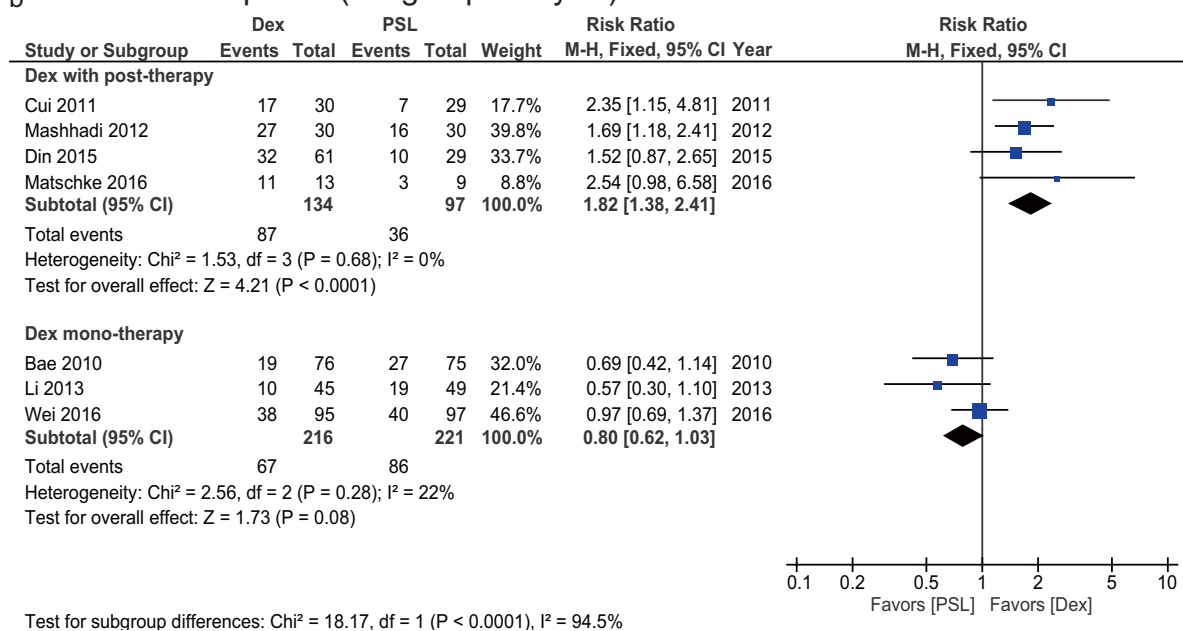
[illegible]

| Study or Subgroup | Dex Events | Dex Total | PSL Events | PSL Total | Weight | Risk Ratio M-H, Fixed, 95% CI | Year |
|---|---|---|---|---|---|---|---|
| **Dex with post-therapy** | | | | | | | |
| Cui 2011 | 17 | 30 | 7 | 29 | 17.7% | 2.35 [1.15, 4.81] | 2011 |
| Mashhadi 2012 | 27 | 30 | 16 | 30 | 39.8% | 1.69 [1.18, 2.41] | 2012 |
| Din 2015 | 32 | 61 | 10 | 29 | 33.7% | 1.52 [0.87, 2.65] | 2015 |
| Matschke 2016 | 11 | 13 | 3 | 9 | 8.8% | 2.54 [0.98, 6.58] | 2016 |
| **Subtotal (95% CI)** | | **134** | | **97** | **100.0%** | **1.82 [1.38, 2.41]** | |
| Total events | 87 | | 36 | | | | |

Heterogeneity: Chi² = 1.53, df = 3 (P = 0.68); I² = 0%
Test for overall effect: Z = 4.21 (P < 0.0001)

| Study or Subgroup | Dex Events | Dex Total | PSL Events | PSL Total | Weight | Risk Ratio M-H, Fixed, 95% CI | Year |
|---|---|---|---|---|---|---|---|
| **Dex mono-therapy** | | | | | | | |
| Bae 2010 | 19 | 76 | 27 | 75 | 32.0% | 0.69 [0.42, 1.14] | 2010 |
| Li 2013 | 10 | 45 | 19 | 49 | 21.4% | 0.57 [0.30, 1.10] | 2013 |
| Wei 2016 | 38 | 95 | 40 | 97 | 46.6% | 0.97 [0.69, 1.37] | 2016 |
| **Subtotal (95% CI)** | | **216** | | **221** | **100.0%** | **0.80 [0.62, 1.03]** | |
| Total events | 67 | | 86 | | | | |

Heterogeneity: Chi² = 2.56, df = 2 (P = 0.28); I² = 22%
Test for overall effect: Z = 1.73 (P = 0.08)

Risk Ratio
M-H, Fixed, 95% CI

0.1 0.2 0.5 1 2 5 10
Favors [PSL] Favors [Dex]

Test for subgroup differences: Chi² = 18.17, df = 1 (P < 0.0001), I² = 94.5%